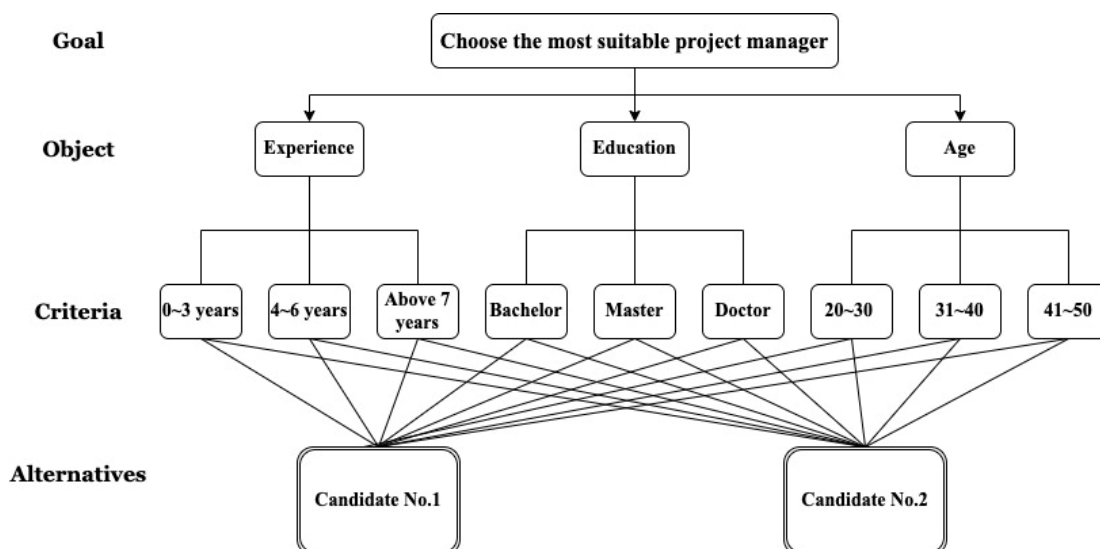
Goal

Choose the most suitable project manager

Object

Experience

Education

Age

Criteria

0~3 years

4~6 years

Above 7 years

Bachelor

Master

Doctor

20~30

31~40

41~50

Alternatives

Candidate No.1

Candidate No.2